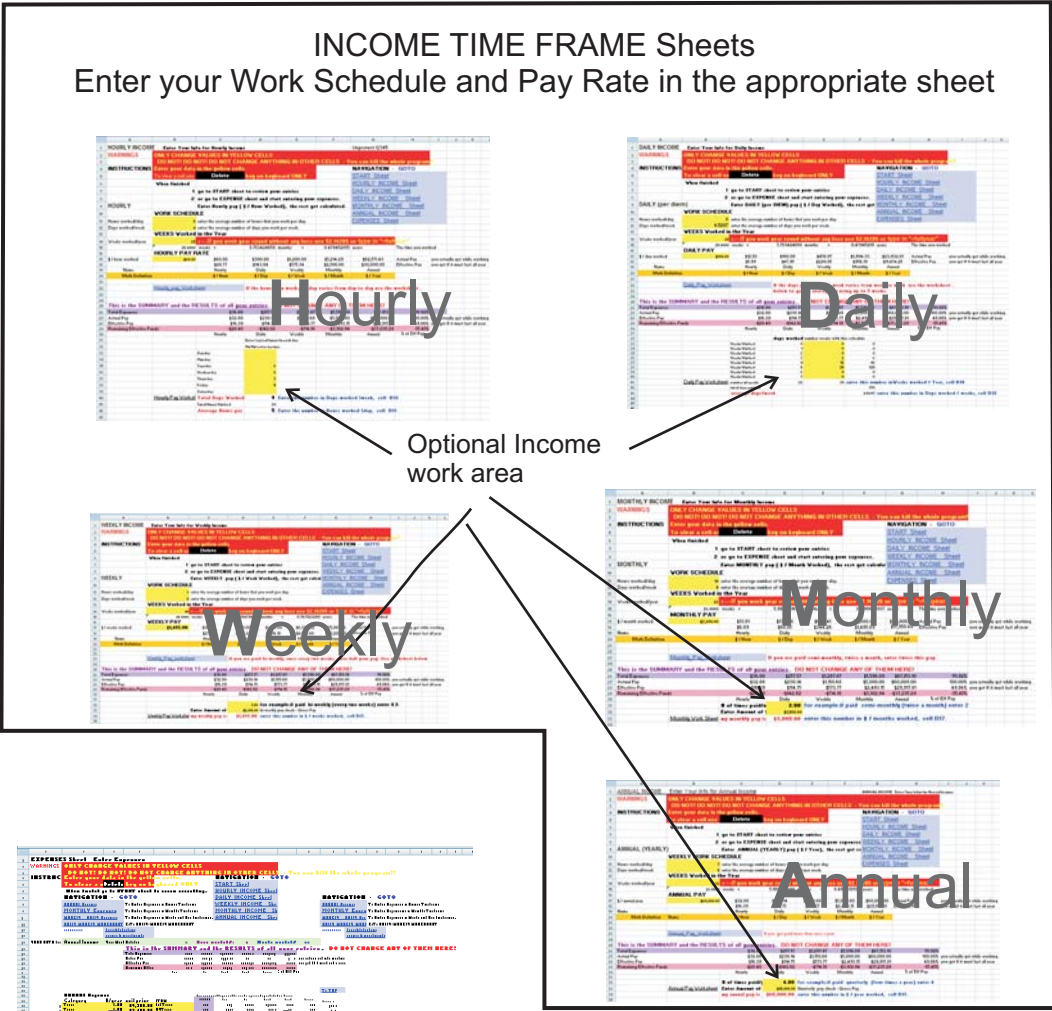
INCOME TIME FRAME Sheets
Enter your Work Schedule and Pay Rate in the appropriate sheet

HOURLY INCOME Enter Your Info for Hourly Income
WARNINGS ONLY CHANGE VALUES IN YELLOW CELLS
DO NOT! DO NOT! DO NOT CHANGE ANYTHING IN OTHER CELLS
INSTRUCTIONS
NAVIGATION GOTO
START Sheet
HOURLY INCOME Sheet
DAILY INCOME Sheet
WEEKLY INCOME Sheet
MONTHLY INCOME Sheet
ANNUAL INCOME Sheet
EXPENSES Sheet
WORK SCHEDULE
WEEKS Worked in the Year
HOURLY PAY RATE
Hourly

DAILY INCOME Enter Your Info for Daily Income
WARNINGS ONLY CHANGE VALUES IN YELLOW CELLS
INSTRUCTIONS
NAVIGATION GOTO
START Sheet
HOURLY INCOME Sheet
DAILY INCOME Sheet
WEEKLY INCOME Sheet
MONTHLY INCOME Sheet
ANNUAL INCOME Sheet
EXPENSES Sheet
DAILY (per diem)
WORK SCHEDULE
WEEKS Worked in the Year
DAILY PAY
Daily

Optional Income work area

WEEKLY INCOME Enter Your Info for Weekly Income
WARNINGS
INSTRUCTIONS
NAVIGATION GOTO
START Sheet
HOURLY INCOME Sheet
DAILY INCOME Sheet
WEEKLY INCOME Sheet
MONTHLY INCOME Sheet
ANNUAL INCOME Sheet
EXPENSES Sheet
WEEKLY
WORK SCHEDULE
WEEKS Worked in the Year
WEEKLY PAY
Weekly

MONTHLY INCOME Enter Your Info for Monthly Income
WARNINGS ONLY CHANGE VALUES IN YELLOW CELLS
INSTRUCTIONS
NAVIGATION GOTO
START Sheet
HOURLY INCOME Sheet
DAILY INCOME Sheet
WEEKLY INCOME Sheet
MONTHLY INCOME Sheet
ANNUAL INCOME Sheet
EXPENSES Sheet
MONTHLY
WORK SCHEDULE
WEEKS Worked in the Year
MONTHLY PAY
Monthly

EXPENSES Sheet Enter Expenses
WARNINGS ONLY CHANGE VALUES IN YELLOW CELLS
DO NOT! DO NOT! DO NOT CHANGE ANYTHING IN OTHER CELLS
INSTRUCTIONS
NAVIGATION GOTO
START Sheet
HOURLY INCOME Sheet
DAILY INCOME Sheet
WEEKLY INCOME Sheet
MONTHLY INCOME Sheet
ANNUAL INCOME Sheet
This is the SUMMARY and the RESULTS of all your entries. DO NOT CHANGE ANY OF THEM HERE!

ANNUAL INCOME Enter Your Info for Annual Income
WARNINGS ONLY CHANGE VALUES IN YELLOW CELLS
INSTRUCTIONS
NAVIGATION GOTO
START Sheet
HOURLY INCOME Sheet
DAILY INCOME Sheet
WEEKLY INCOME Sheet
MONTHLY INCOME Sheet
ANNUAL INCOME Sheet
EXPENSES Sheet
ANNUAL (YEARLY)
WEEKLY WORK SCHEDULE
WEEKS Worked in the Year
ANNUAL PAY
This is the SUMMARY and the RESULTS of all your entries. DO NOT CHANGE ANY OF THEM HERE!
Annual